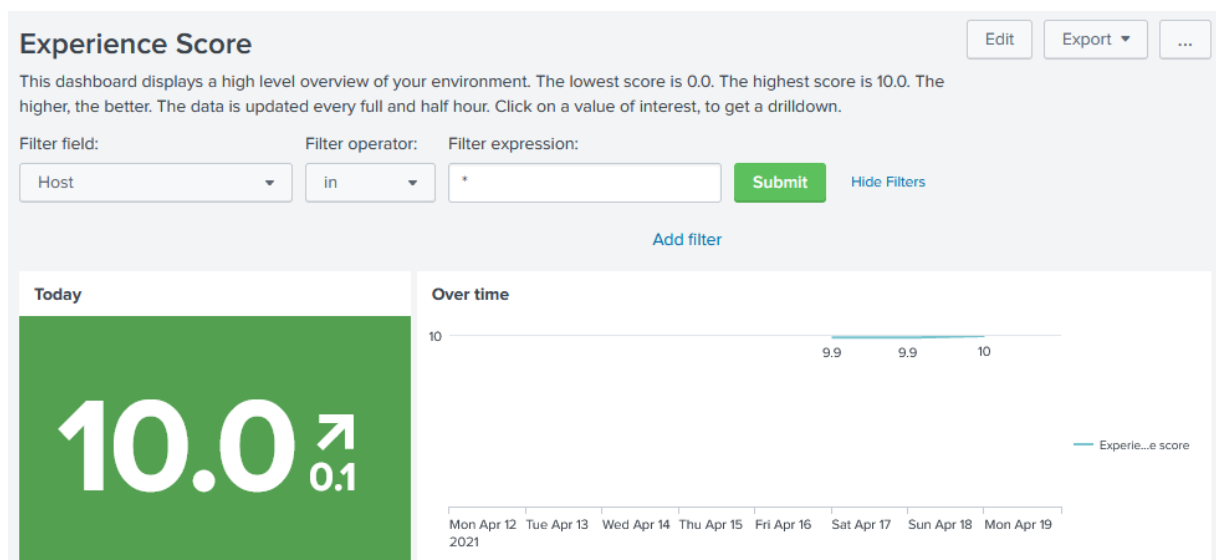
Experience Score

Edit Export ▾ ...

This dashboard displays a high level overview of your environment. The lowest score is 0.0. The highest score is 10.0. The higher, the better. The data is updated every full and half hour. Click on a value of interest, to get a drilldown.

Filter field: Filter operator: Filter expression:

Host in *

Submit Hide Filters

Add filter

Today

10.0 ↗ 0.1

Over time

10

9.9 9.9 10

Experie...e score

Mon Apr 12 2021 Tue Apr 13 Wed Apr 14 Thu Apr 15 Fri Apr 16 Sat Apr 17 Sun Apr 18 Mon Apr 19